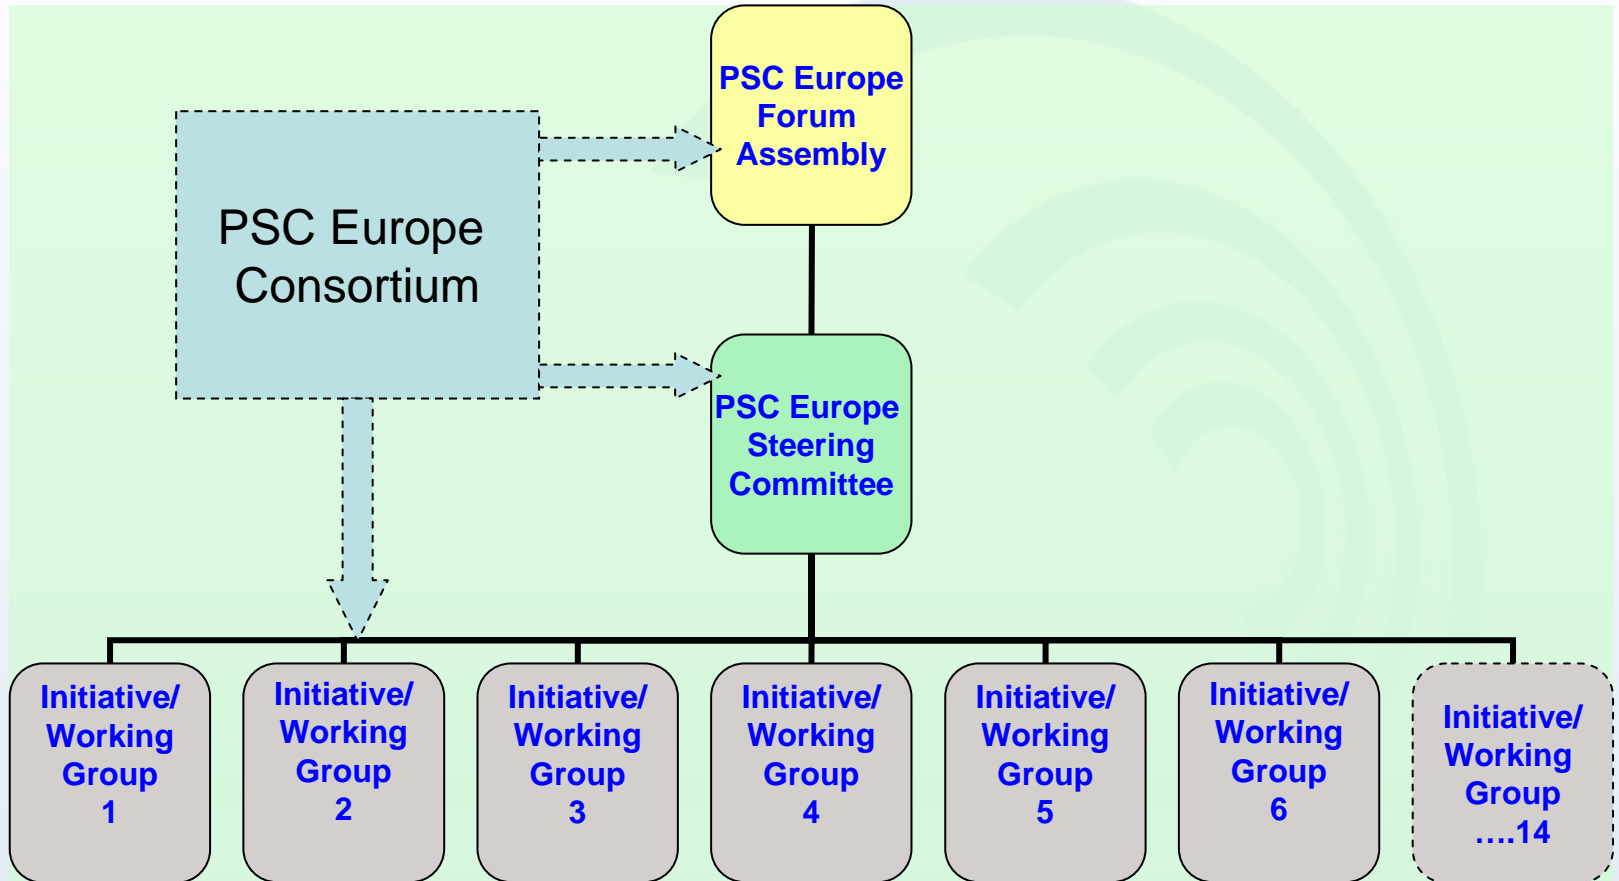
PSC Europe Forum Assembly

PSC Europe Consortium

PSC Europe Steering Committee

Initiative/ Working Group 1

Initiative/ Working Group 2

Initiative/ Working Group 3

Initiative/ Working Group 4

Initiative/ Working Group 5

Initiative/ Working Group 6

Initiative/ Working Group ….14